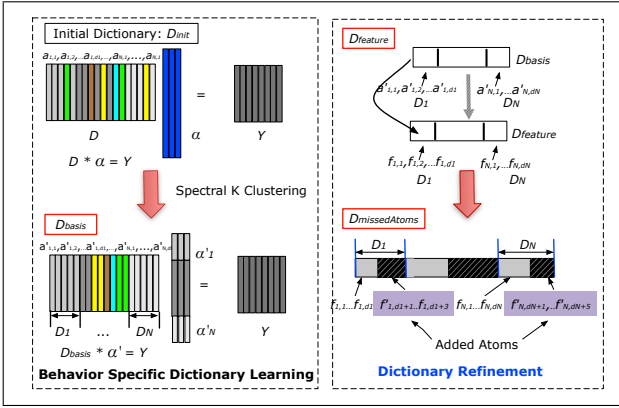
Initial Dictionary: $D_{init}$

$a_{1,1}, a_{1,2}, \ldots a_{1,d1}, \ldots, a_{N,1}, \ldots, a_{N,i}$

$D$

$\alpha$

=

$Y$

$D * \alpha = Y$

Spectral K Clustering

$D_{basis}$

$a'_{1,1}, a'_{1,2}, \ldots a'_{1,d1}, \ldots, a'_{N,1}, \ldots, a'_{N,dN}$

$\alpha'_1$

=

$\alpha'_N$

$Y$

$D_1$

...

$D_N$

$D_{basis} * \alpha' = Y$

Behavior Specific Dictionary Learning

$D_{feature}$

$D_{basis}$

$a'_{1,1}, a'_{1,2}, \ldots a'_{1,d1}$

$D_1$

$a'_{N,1}, \ldots a'_{N,dN}$

$D_N$

$D_{feature}$

$f_{1,1}, f_{1,2}, \ldots f_{1,d1}$

$D_1$

$f_{N,1}, \ldots f_{N,dN}$

$D_N$

$D_{missedAtoms}$

$D_1$

$D_N$

$f_{1,1} \ldots f_{1,d1}$

$f'_{1,d1+1} \ldots f_{1,d1+3}$

$f_{N,1} \ldots f_{N,dN}$

$f'_{N,dN+1}, \ldots f'_{N,dN+5}$

Added Atoms

Dictionary Refinement